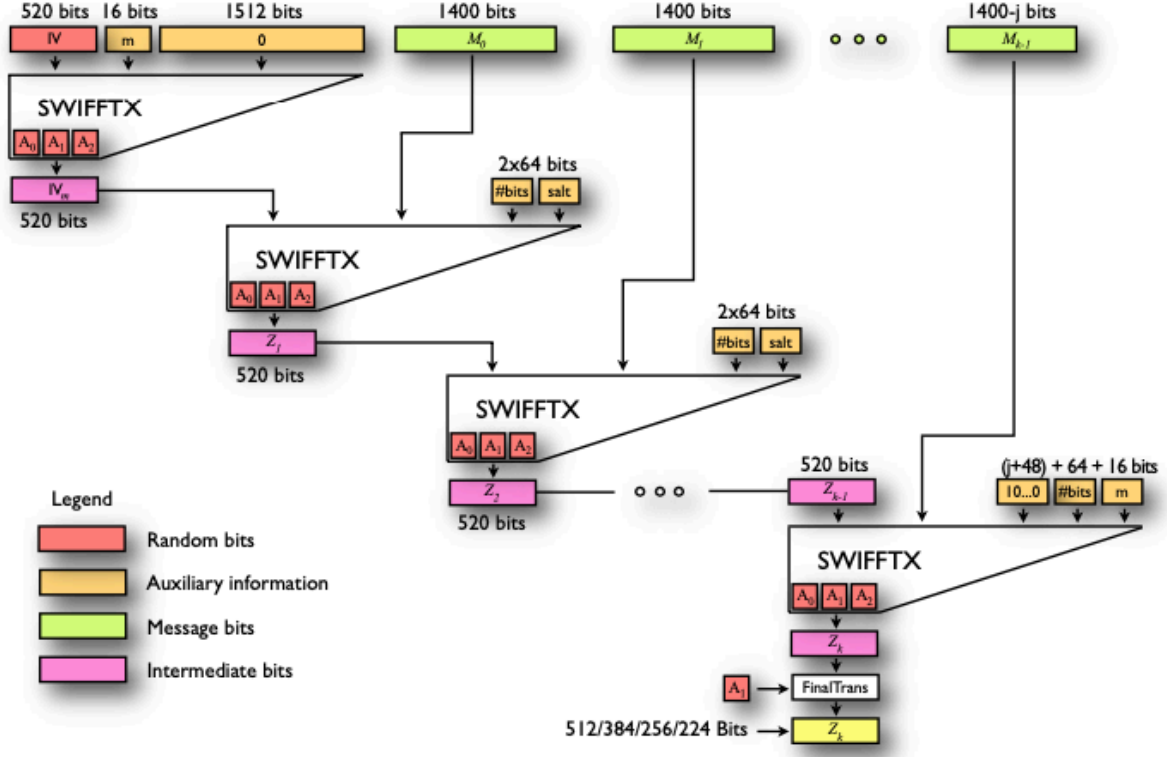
520 bits 16 bits 1512 bits 1400 bits 1400 bits 1400-j bits

IV m 0 $M_0$ $M_1$ ○ ○ ○ $M_{k-1}$

SWIFFTX

$A_0$ $A_1$ $A_2$

$IV_m$

520 bits

2x64 bits

#bits salt

SWIFFTX

$A_0$ $A_1$ $A_2$

$Z_1$

520 bits

2x64 bits

#bits salt

SWIFFTX

$A_0$ $A_1$ $A_2$

$Z_2$ ○ ○ ○ $Z_{k-1}$

520 bits

520 bits

(j+48) + 64 + 16 bits

10...0 #bits m

SWIFFTX

$A_0$ $A_1$ $A_2$

$Z_k$

$A_1$ FinalTrans

512/384/256/224 Bits $Z_k$

Legend

Random bits

Auxiliary information

Message bits

Intermediate bits